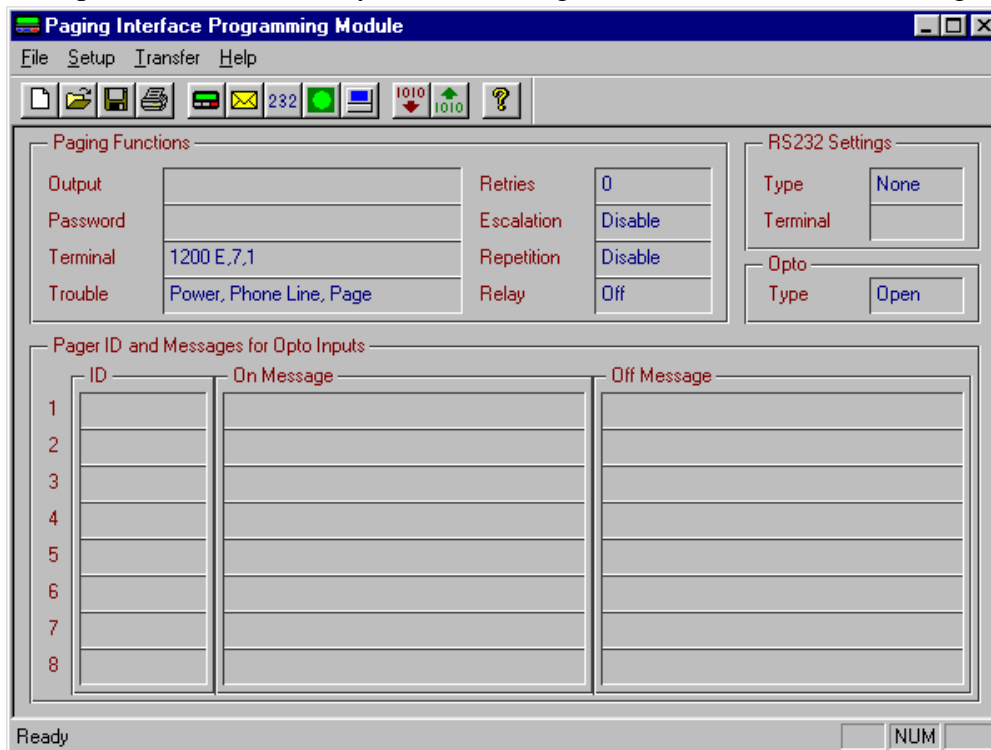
Paging Interface Programming Module

File Setup Transfer Help

232 1010 1010 ?

Paging Functions

Output
Password
Terminal 1200 E,7,1
Trouble Power, Phone Line, Page

Retries 0
Escalation Disable
Repetition Disable
Relay Off

RS232 Settings

Type None
Terminal

Opto

Type Open

Pager ID and Messages for Opto Inputs

ID

On Message

Off Message

1
2
3
4
5
6
7
8

Ready

NUM